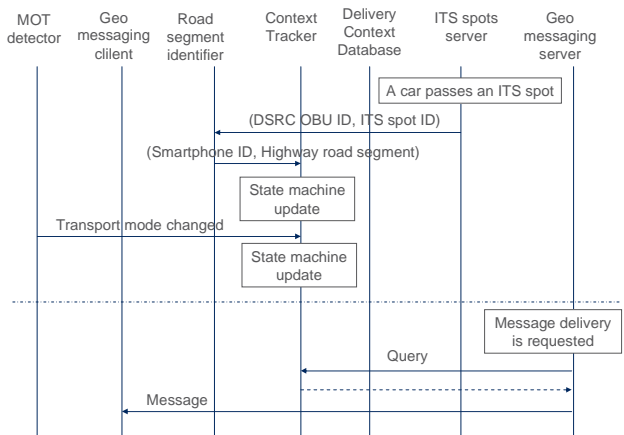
MOT detector

Geo messaging clilent

Road segment identifier

Context Tracker

Delivery Context Database

ITS spots server

Geo messaging server

A car passes an ITS spot

(DSRC OBU ID, ITS spot ID)

(Smartphone ID, Highway road segment)

State machine update

Transport mode changed

State machine update

Message delivery is requested

Query

Message